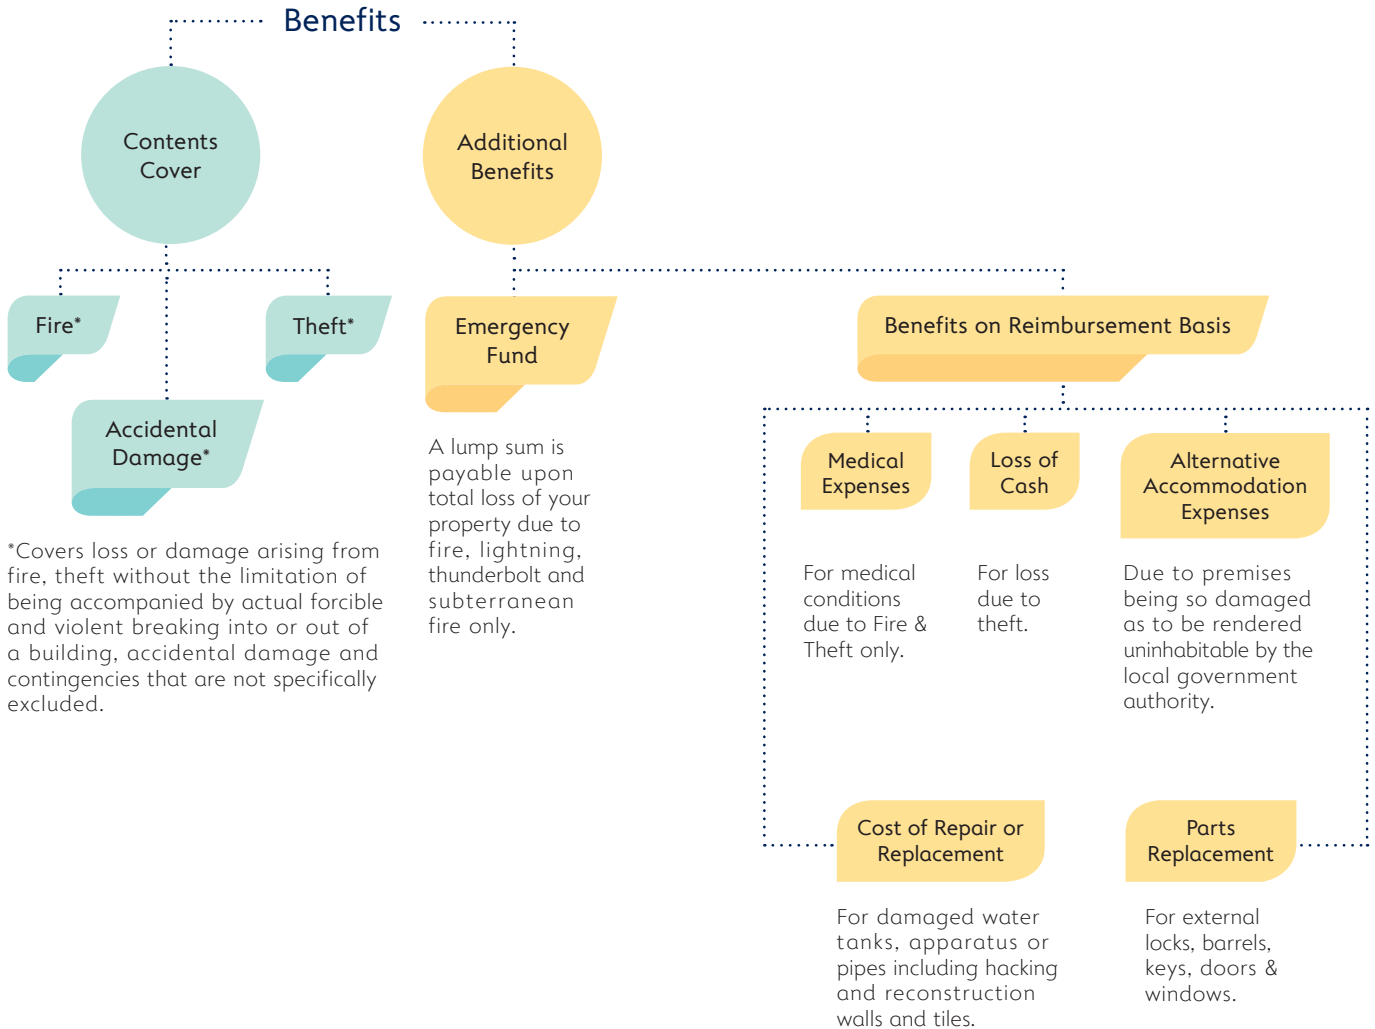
Benefits

Contents Cover

Additional Benefits

Fire*

Theft*

Accidental Damage*

*Covers loss or damage arising from fire, theft without the limitation of being accompanied by actual forcible and violent breaking into or out of a building, accidental damage and contingencies that are not specifically excluded.

Emergency Fund

A lump sum is payable upon total loss of your property due to fire, lightning, thunderbolt and subterranean fire only.

Benefits on Reimbursement Basis

Medical Expenses

For medical conditions due to Fire & Theft only.

Loss of Cash

For loss due to theft.

Alternative Accommodation Expenses

Due to premises being so damaged as to be rendered uninhabitable by the local government authority.

Cost of Repair or Replacement

For damaged water tanks, apparatus or pipes including hacking and reconstruction walls and tiles.

Parts Replacement

For external locks, barrels, keys, doors & windows.